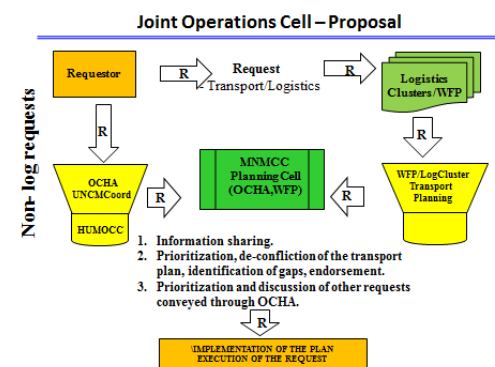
Joint Operations Cell – Proposal

Requestor

R

Request
Transport/Logistics

R

Logistics Clusters/WFP

Non-log requests

R

R

OCHA UNCMCoord

HUMOCC

R

MNMCC Planning Cell (OCHA,WFP)

R

WFP/LogCluster Transport Planning

1. Information sharing.
2. Prioritization, de-confliction of the transport plan, identification of gaps, endorsement.
3. Prioritization and discussion of other requests conveyed through OCHA.

R

\IMPLEMENTATION OF THE PLAN
EXECUTION OF THE REQUEST